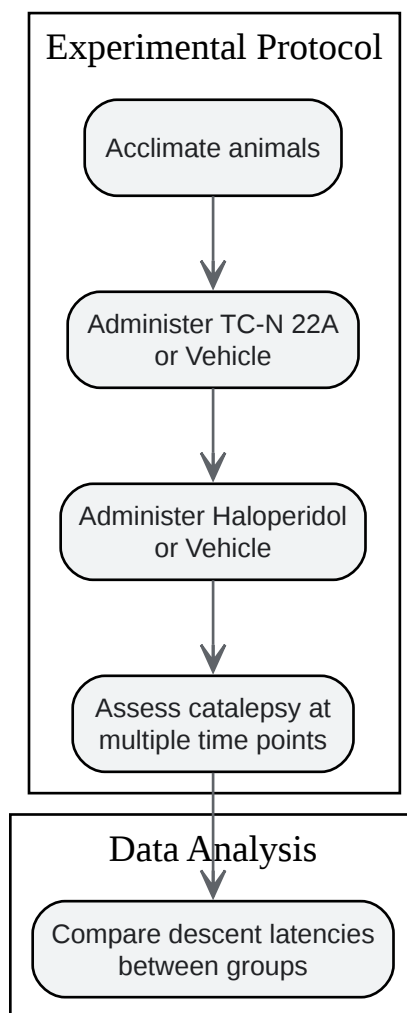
Experimental Protocol

Acclimate animals

Administer TC-N 22A or Vehicle

Administer Haloperidol or Vehicle

Assess catalepsy at multiple time points

Data Analysis

Compare descent latencies between groups